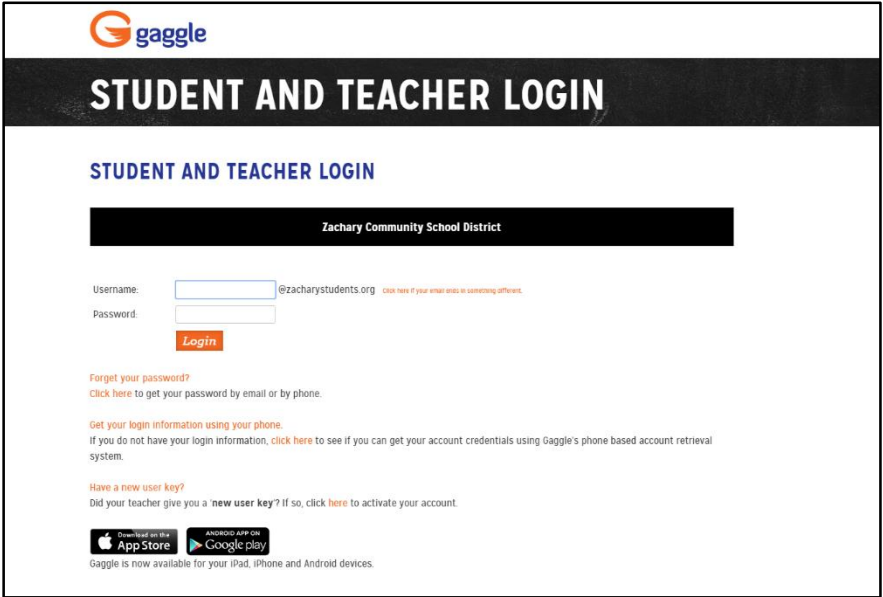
gaggle

STUDENT AND TEACHER LOGIN

STUDENT AND TEACHER LOGIN

Zachary Community School District

Username: @zacharystudents.org Click here if your email ends in something different.

Password:

Login

Forget your password?
Click here to get your password by email or by phone.

Get your login information using your phone.
If you do not have your login information, click here to see if you can get your account credentials using Gaggle's phone based account retrieval system.

Have a new user key?
Did your teacher give you a 'new user key'? If so, click here to activate your account.

Download on the App Store

ANDROID APP ON Google play

Gaggle is now available for your iPad, iPhone and Android devices.